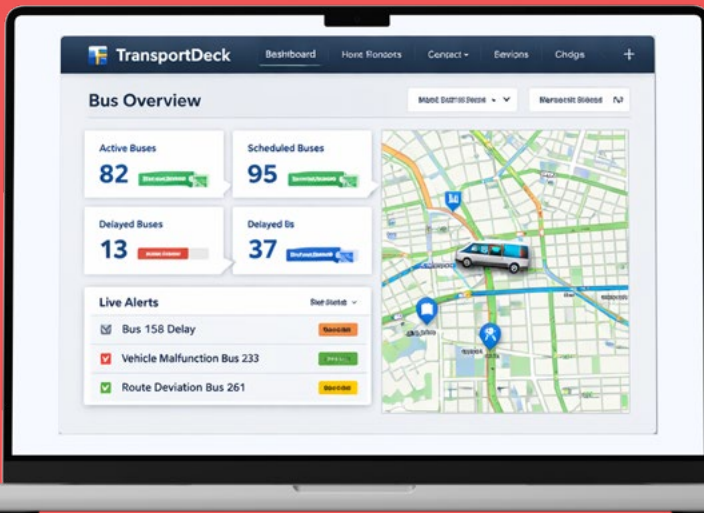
TransportDeck Beshboard Hone Elonsets Contact Bevions Chdgs +

Bus Overview

Active Buses
82

Scheduled Buses
95

Delayed Buses
13

Delayed Bs
37

Live Alerts

Bus 158 Delay

Vehicle Malfunction Bus 233

Route Deviation Bus 261